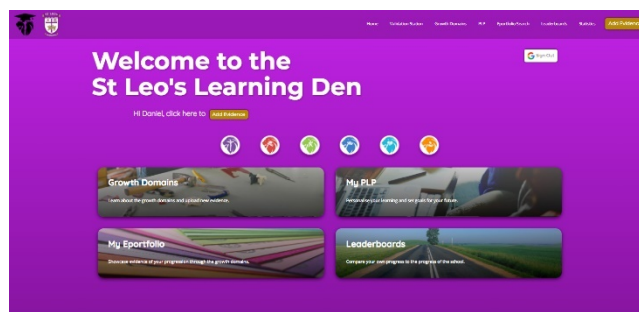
Home Validation Nudges Growth Domains PLP Eportfolio Search Leaderboards Statistics Add Evidence

Welcome to the St Leo's Learning Den

Sign Out

Hi Daniel, click here to Add Evidence

Growth Domains
Learn about the growth domains and upload new evidence.

My PLP
Personalise your learning and set goals for your future.

My Eportfolio
Showcase evidence of your progression through the growth domains.

Leaderboards
Compare your own progress to the progress of the school.